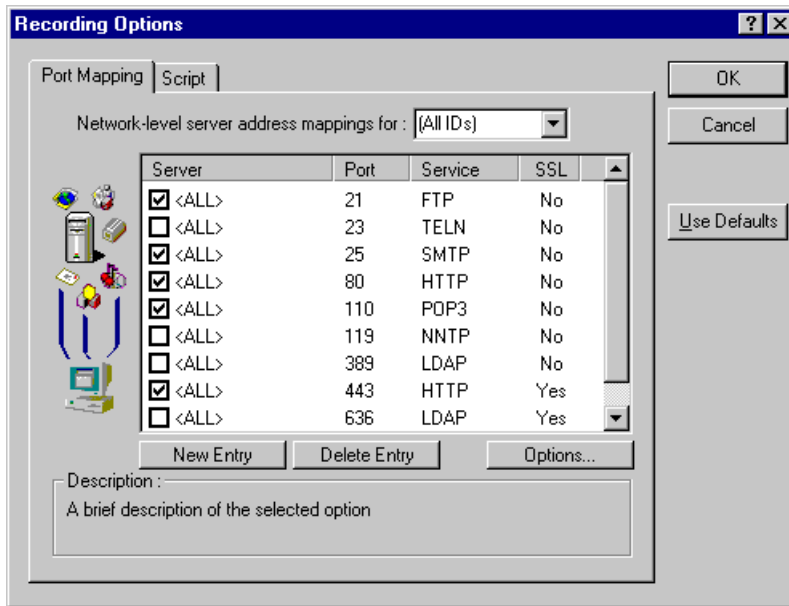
Recording Options

Port Mapping | Script

OK

Cancel

Use Defaults

Network-level server address mappings for : (All IDs)

| Server | Port | Service | SSL |
|---|---|---|---|
| ☑ <ALL> | 21 | FTP | No |
| ☐ <ALL> | 23 | TELN | No |
| ☑ <ALL> | 25 | SMTP | No |
| ☑ <ALL> | 80 | HTTP | No |
| ☑ <ALL> | 110 | POP3 | No |
| ☐ <ALL> | 119 | NNTP | No |
| ☐ <ALL> | 389 | LDAP | No |
| ☑ <ALL> | 443 | HTTP | Yes |
| ☐ <ALL> | 636 | LDAP | Yes |

New Entry

Delete Entry

Options...

Description :

A brief description of the selected option